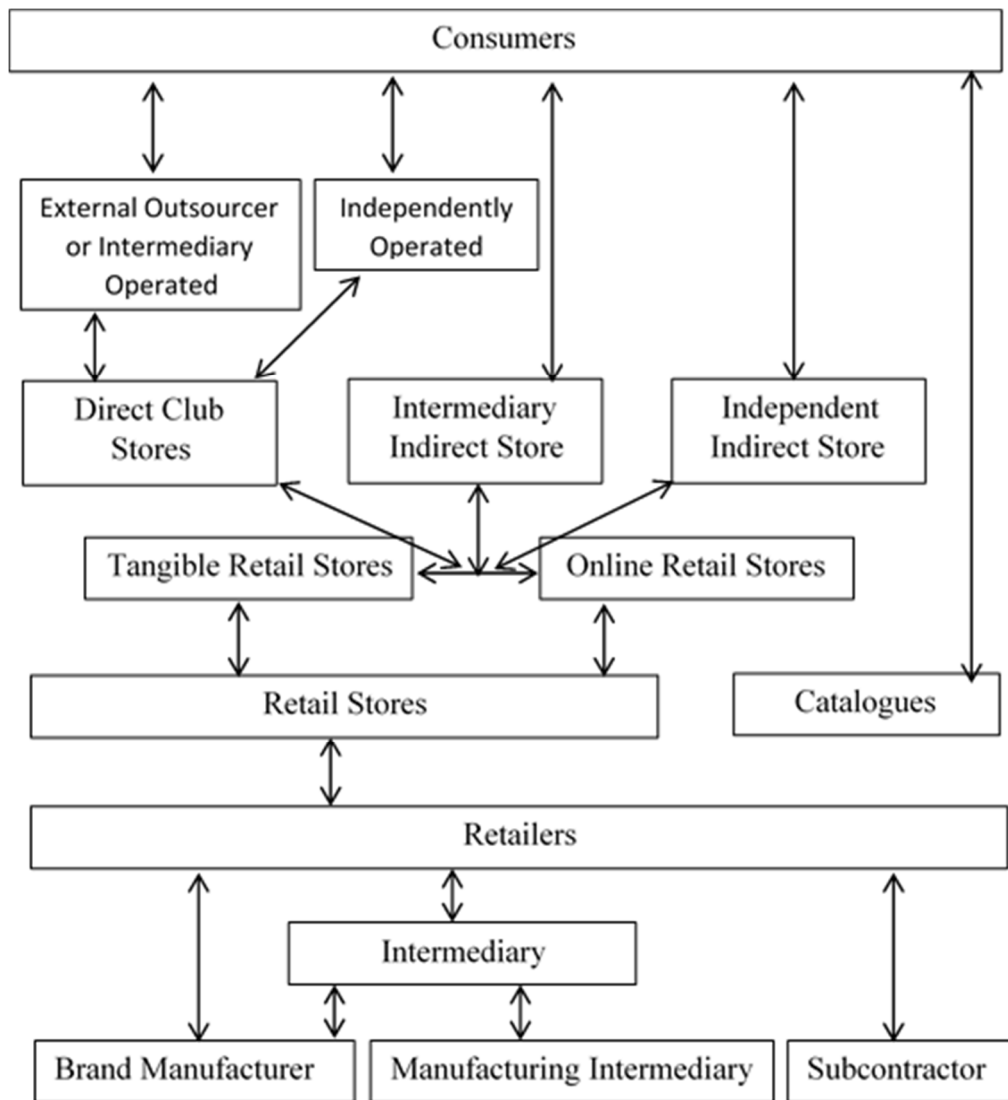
Consumers

External Outsourcer or Intermediary Operated

Independently Operated

Direct Club Stores

Intermediary Indirect Store

Independent Indirect Store

Tangible Retail Stores

Online Retail Stores

Retail Stores

Catalogues

Retailers

Intermediary

Brand Manufacturer

Manufacturing Intermediary

Subcontractor